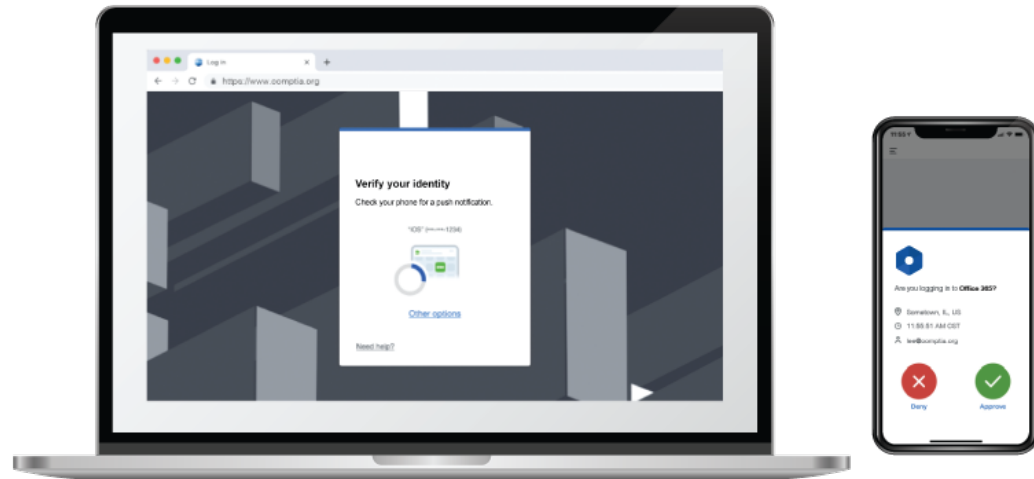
Log in
https://www.comptia.org

Verify your identity
Check your phone for a push notification.

"iOS" (***-***-1234)

Other options

Need help?

11:53

Are you logging in to Office 365?

Sometown, IL, US
11:55:51 AM CST
lee@comptia.org

Deny
Approve